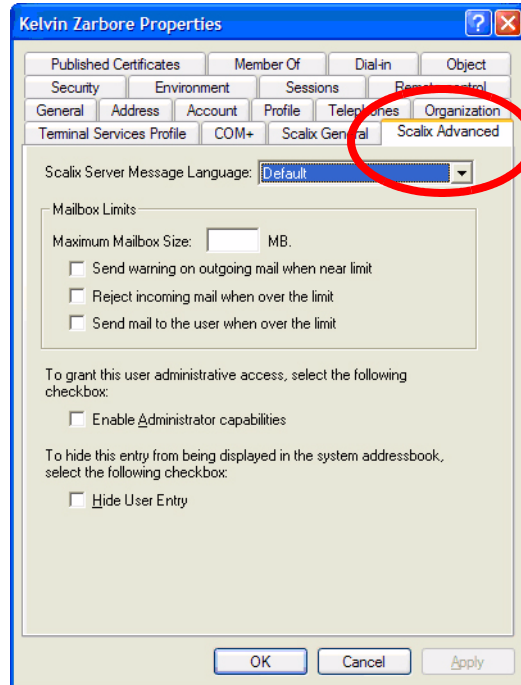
Kelvin Zarbore Properties

?

Published Certificates | Member Of | Dial-in | Object
Security | Environment | Sessions | Remote control
General | Address | Account | Profile | Telephones | Organization
Terminal Services Profile | COM+ | Scalix General | Scalix Advanced

Scalix Server Message Language: Default

Mailbox Limits

Maximum Mailbox Size: MB.

Send warning on outgoing mail when near limit

Reject incoming mail when over the limit

Send mail to the user when over the limit

To grant this user administrative access, select the following checkbox:

Enable Administrator capabilities

To hide this entry from being displayed in the system addressbook, select the following checkbox:

Hide User Entry

OK | Cancel | Apply